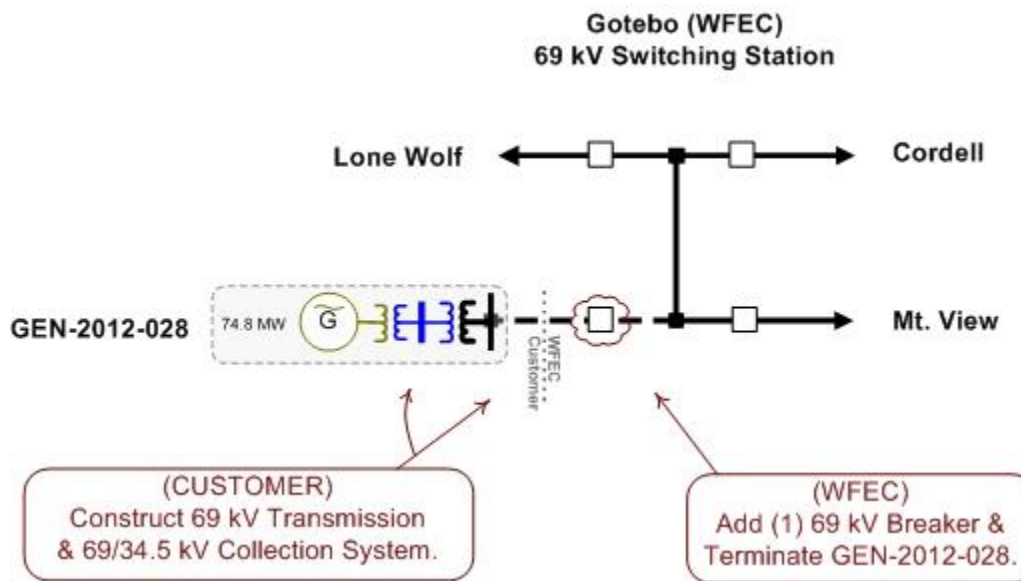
Gotebo (WFEC)
69 kV Switching Station

Lone Wolf

Cordell

GEN-2012-028

74.8 MW

G

WFEC
Customer

Mt. View

(CUSTOMER)
Construct 69 kV Transmission & 69/34.5 kV Collection System.

(WFEC)
Add (1) 69 kV Breaker & Terminate GEN-2012-028.